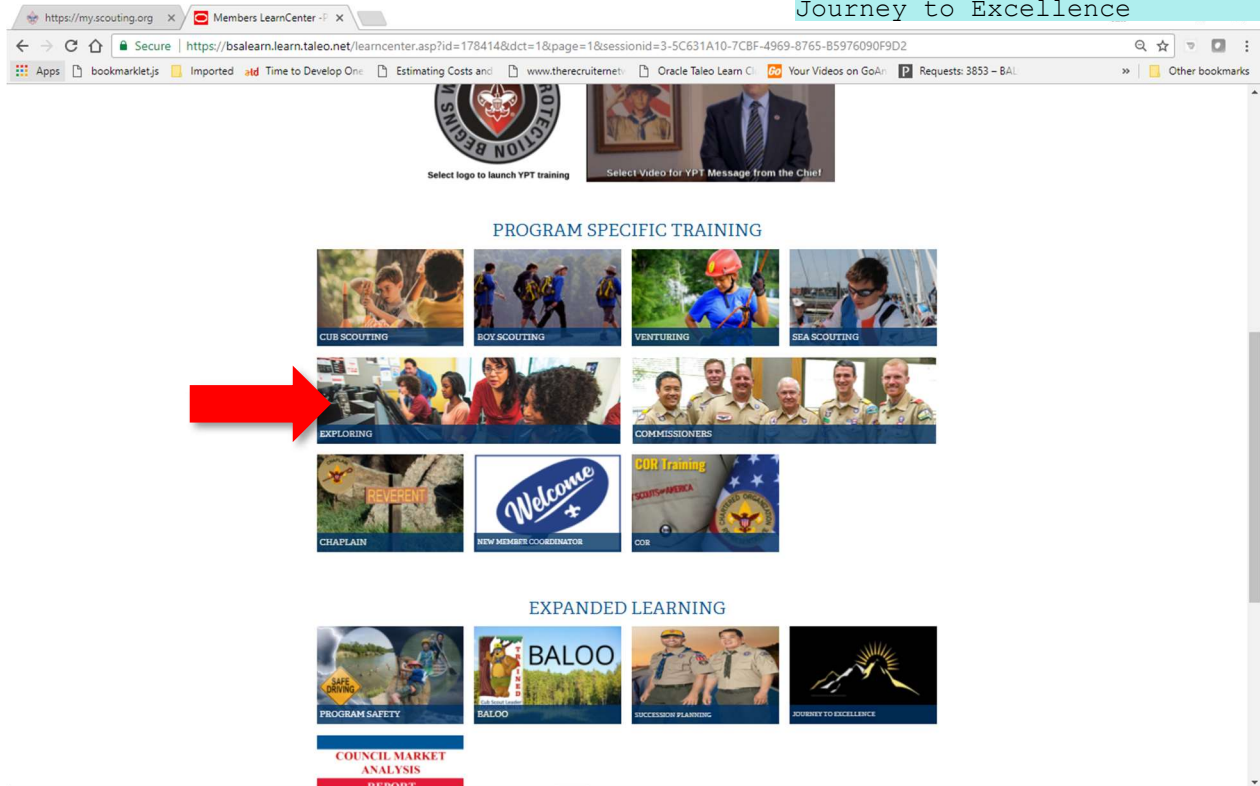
https://my.scouting.org ×
Members LearnCenter - F ×
Journey to Excellence
Secure | https://bsalearn.learn.taleo.net/learncenter.asp?id=178414&dct=1&page=1&sessionid=3-5C631A10-7CBF-4969-8765-B5976090F9D2
Apps bookmarklet.js Imported Time to Develop One Estimating Costs and www.therecruiternet Oracle Taleo Learn Cl Your Videos on GoAn Requests: 3853 – BAL » Other bookmarks

BEGINS WITH ROTECTION

Select logo to launch YPT training
Select Video for YPT Message from the Chief

PROGRAM SPECIFIC TRAINING

CUB SCOUTING
BOY SCOUTING
VENTURING
SEA SCOUTING
EXPLORING
COMMISSIONERS
REVERENT
CHAPLAIN
Welcome
NEW MEMBER COORDINATOR
COR Training
SCOUTS of AMERICA
COR

EXPANDED LEARNING

SAFE DRIVING
PROGRAM SAFETY
BALOO
TRAINED
Cub Scout Leader
BALOO
SUCCESSION PLANNING
JOURNEY TO EXCELLENCE
COUNCIL MARKET ANALYSIS
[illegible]